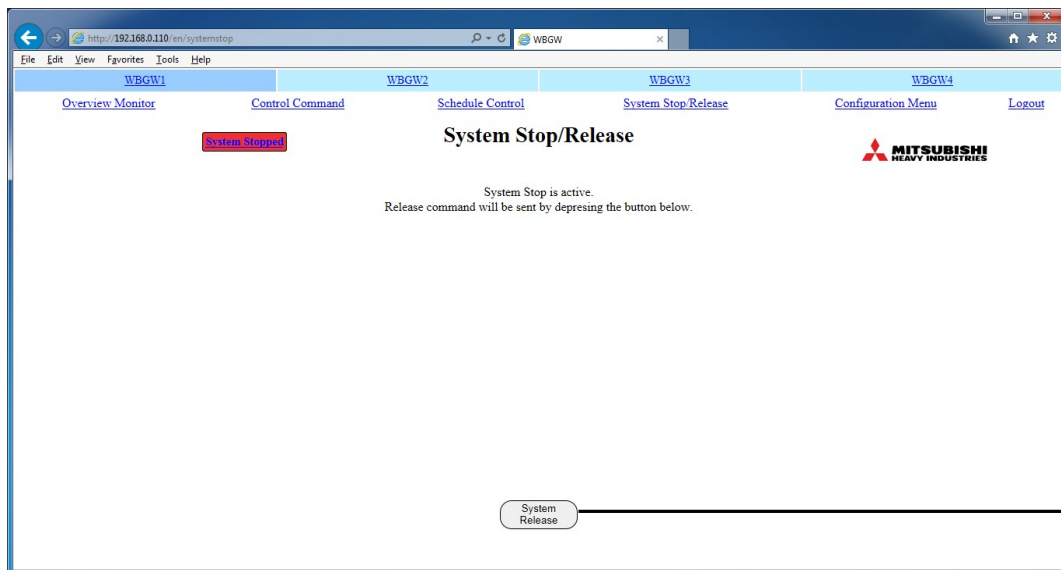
http://192.168.0.110/en/systemstop

WBGW

File Edit View Favorites Tools Help

WBGW1 WBGW2 WBGW3 WBGW4

Overview Monitor Control Command Schedule Control System Stop/Release Configuration Menu Logout

System Stopped

System Stop/Release

MITSUBISHI HEAVY INDUSTRIES

System Stop is active.
Release command will be sent by depresing the button below.

System Release